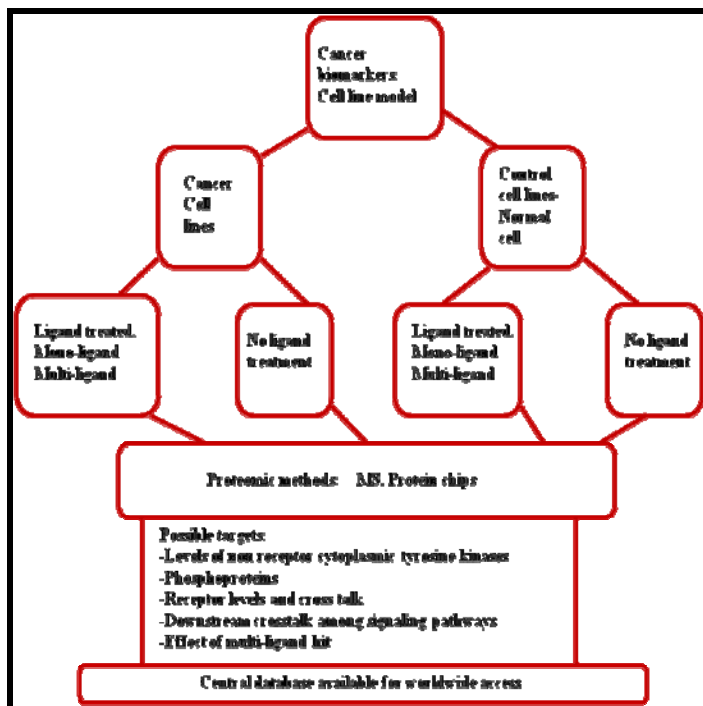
Cancer biomarkers: Cell line model

Cancer Cell lines

Control cell lines-Normal cell

Ligand treated. Mono-ligand Multi-ligand

No ligand treatment

Ligand treated. Mono-ligand Multi-ligand

No ligand treatment

Proteomic methods: MS. Protein chips

Possible targets:
-Levels of non receptor cytoplasmic tyrosine kinases
-Phosphoproteins
-Receptor levels and cross talk
-Downstream crosstalk among signaling pathways
-Effect of multi-ligand hit

Central database available for worldwide access